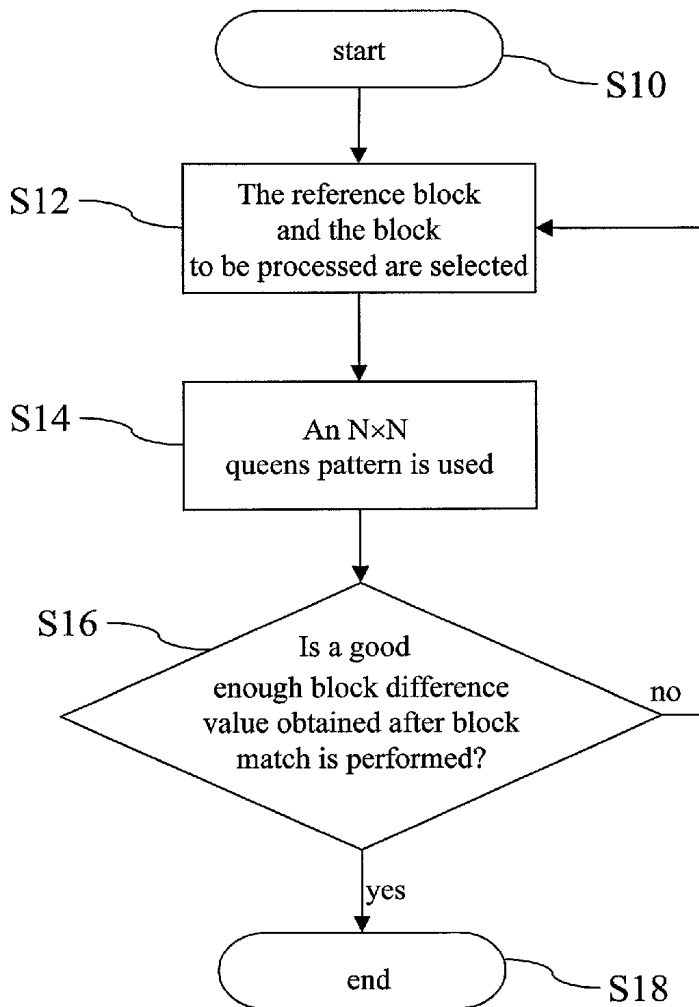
start

S10

S12

The reference block and the block to be processed are selected

S14

An N×N queens pattern is used

S16

Is a good enough block difference value obtained after block match is performed?

no

yes

end

S18